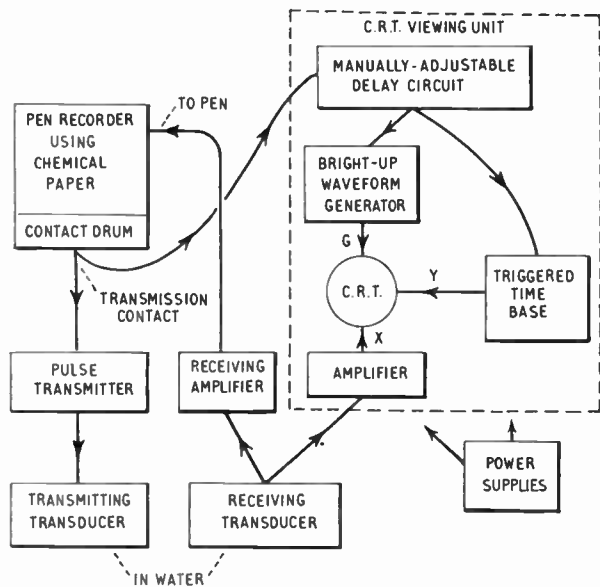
C.R.T. VIEWING UNIT

MANUALLY-ADJUSTABLE DELAY CIRCUIT

PEN RECORDER USING CHEMICAL PAPER

CONTACT DRUM

TO PEN

BRIGHT-UP WAVEFORM GENERATOR

G

C.R.T.

Y

TRIGGERED TIME BASE

X

TRANSMISSION CONTACT

PULSE TRANSMITTER

RECEIVING AMPLIFIER

AMPLIFIER

POWER SUPPLIES

TRANSMITTING TRANSDUCER

RECEIVING TRANSDUCER

IN WATER